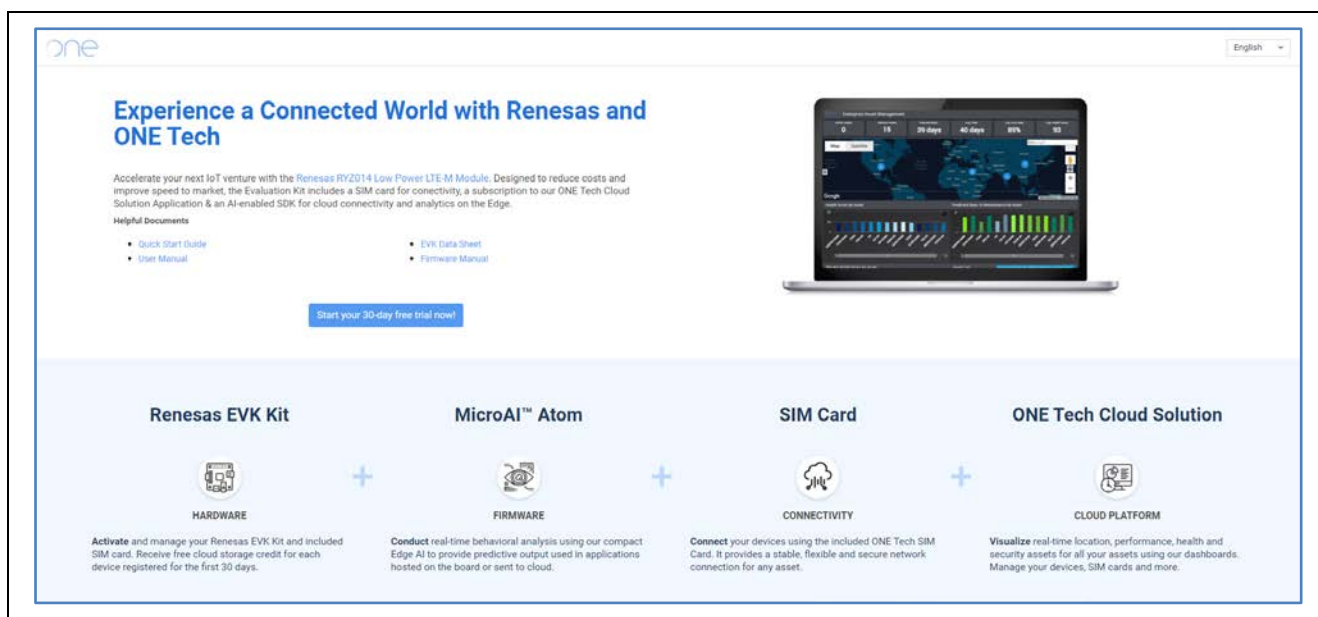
one

English

Experience a Connected World with Renesas and ONE Tech

Accelerate your next IoT venture with the Renesas RYZ014 Low Power LTE-M Module. Designed to reduce costs and improve speed to market, the Evaluation Kit includes a SIM card for conectivity, a subscription to our ONE Tech Cloud Solution Application & an AI-enabled SDK for cloud connectivity and analytics on the Edge.

Helpful Documents

- Quick Start Guide
- User Manual
- EVK Data Sheet
- Firmware Manual

Start your 30-day free trial now!

0 15 39 days 40 days 85% 93

Renesas EVK Kit

HARDWARE

Activate and manage your Renesas EVK Kit and included SIM card. Receive free cloud storage credit for each device registered for the first 30 days.

MicroAI™ Atom

FIRMWARE

Conduct real-time behavioral analysis using our compact Edge AI to provide predictive output used in applications hosted on the board or sent to cloud.

SIM Card

CONNECTIVITY

Connect your devices using the included ONE Tech SIM Card. It provides a stable, flexible and secure network connection for any asset.

ONE Tech Cloud Solution

CLOUD PLATFORM

Visualize real-time location, performance, health and security assets for all your assets using our dashboards. Manage your devices, SIM cards and more.